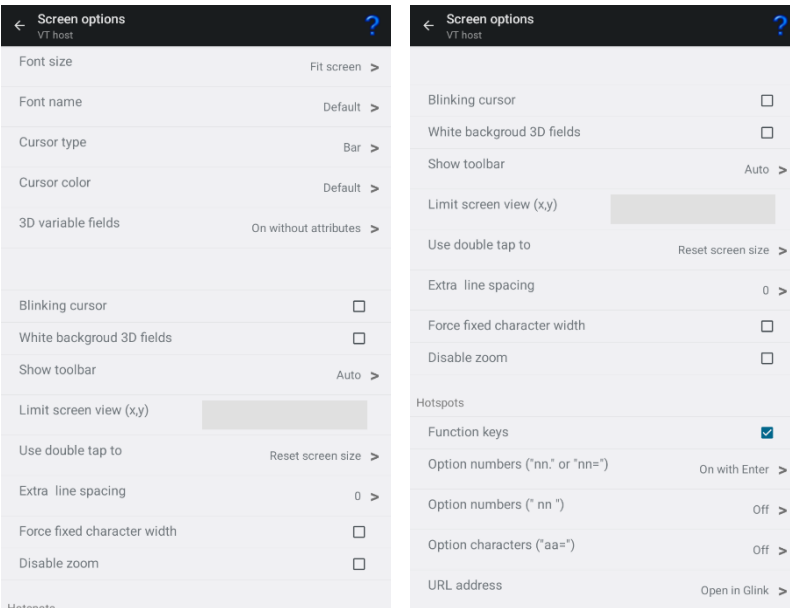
Screen options
VT host
?

Font size
Fit screen >

Font name
Default >

Cursor type
Bar >

Cursor color
Default >

3D variable fields
On without attributes >

Blinking cursor

White backgroud 3D fields

Show toolbar
Auto >

Limit screen view (x,y)

Use double tap to
Reset screen size >

Extra line spacing
0 >

Force fixed character width

Disable zoom

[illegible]

Screen options
VT host
?

Blinking cursor

White backgroud 3D fields

Show toolbar
Auto >

Limit screen view (x,y)

Use double tap to
Reset screen size >

Extra line spacing
0 >

Force fixed character width

Disable zoom

Hotspots

Function keys

Option numbers ("nn." or "nn=")
On with Enter >

Option numbers (" nn ")
Off >

Option characters ("aa=")
Off >

URL address
Open in Glink >